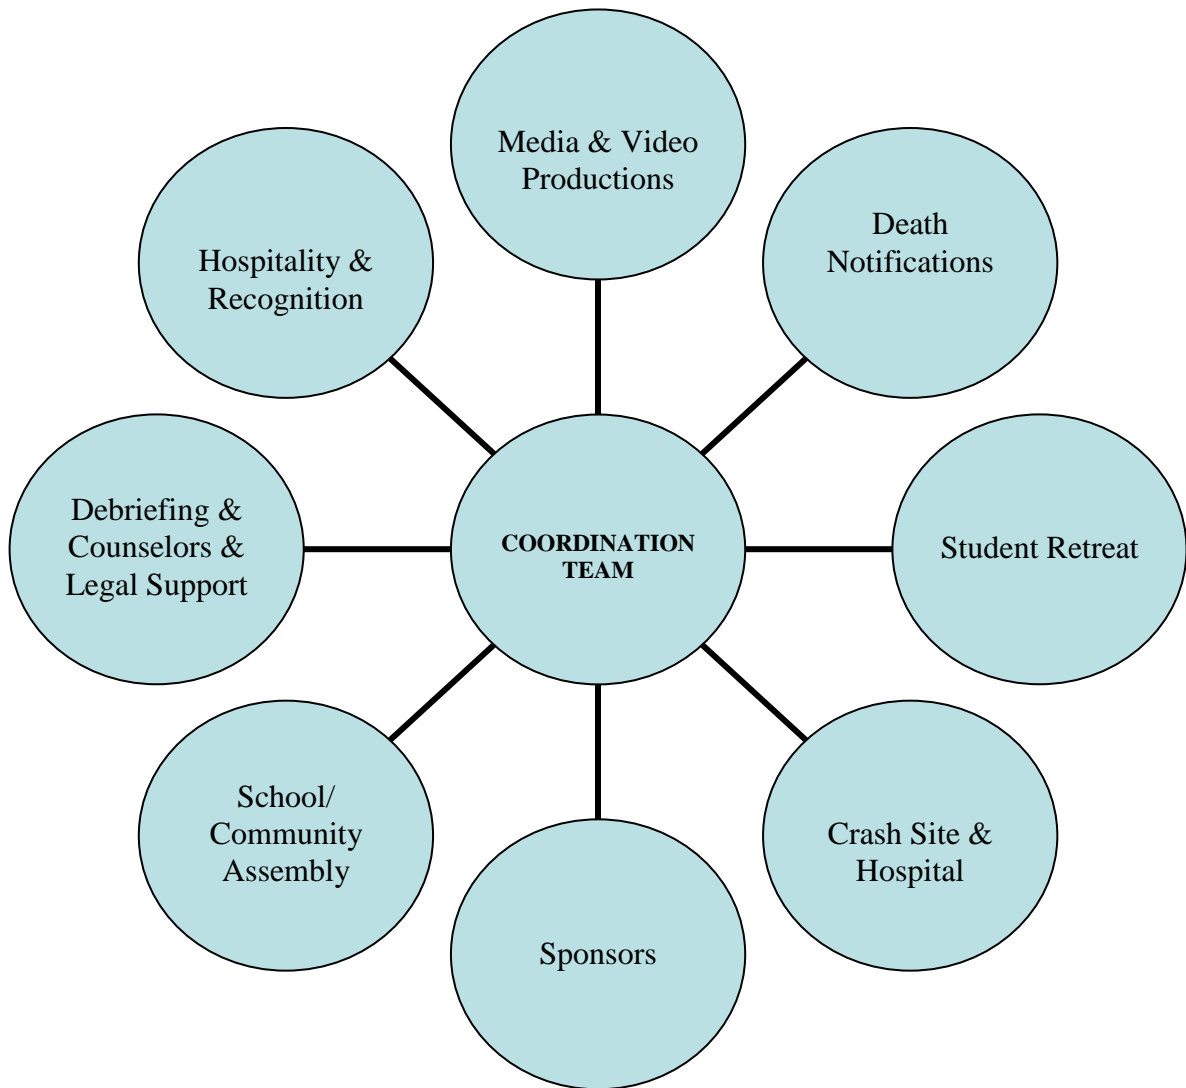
Media & Video Productions

Hospitality & Recognition

Death Notifications

Debriefing & Counselors & Legal Support

COORDINATION TEAM

Student Retreat

School/ Community Assembly

Crash Site & Hospital

Sponsors